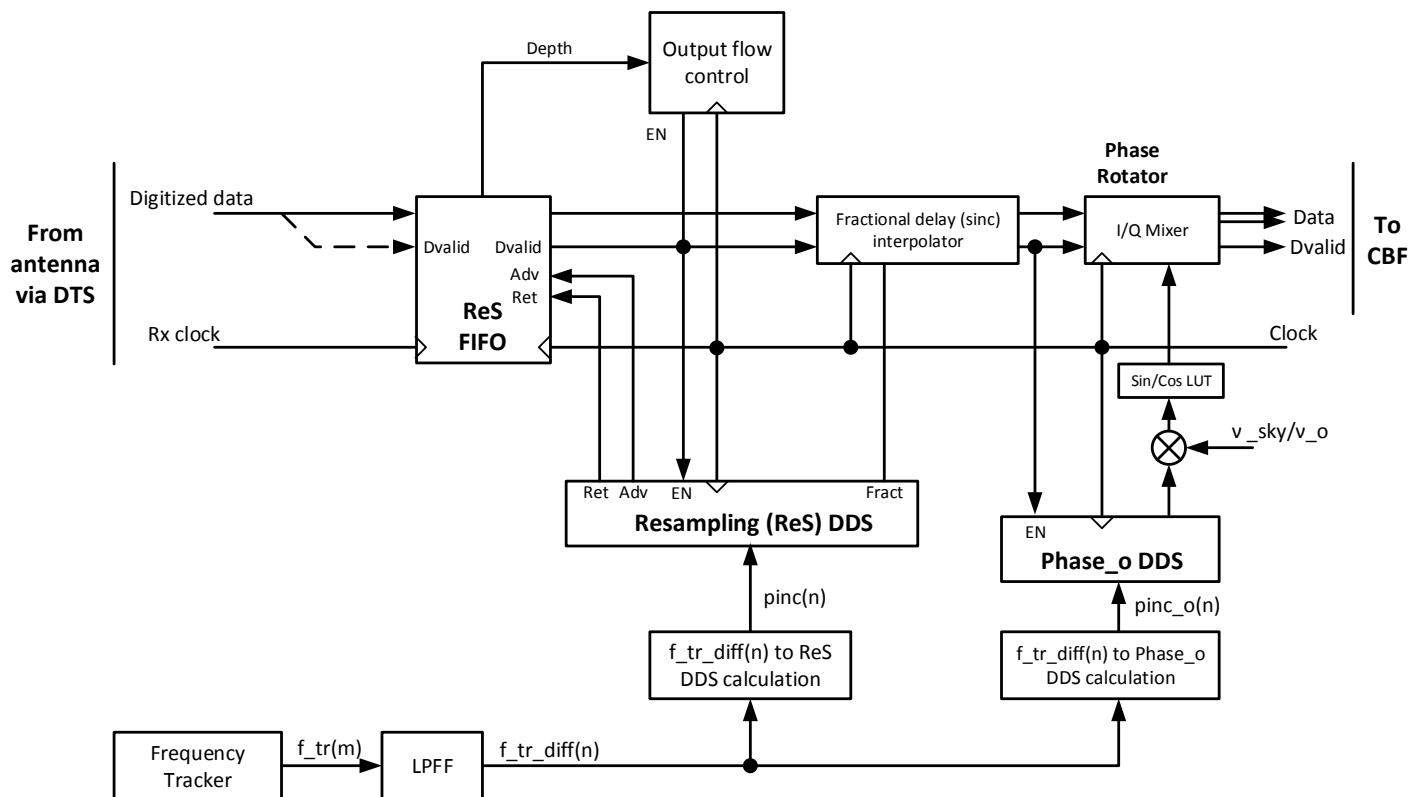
Depth

Output flow control

EN

Phase Rotator

Digitized data

From antenna via DTS

Dvalid

Dvalid

Adv

Ret

ReS FIFO

Fractional delay (sinc) interpolator

I/Q Mixer

Data

Dvalid

To CBF

Rx clock

Clock

Sin/Cos LUT

v _sky/v_o

Ret

Adv

EN

Fract

Resampling (ReS) DDS

EN

Phase_o DDS

pinc(n)

pinc_o(n)

f_tr_diff(n) to ReS DDS calculation

f_tr_diff(n) to Phase_o DDS calculation

Frequency Tracker

f_tr(m)

LPFF

f_tr_diff(n)